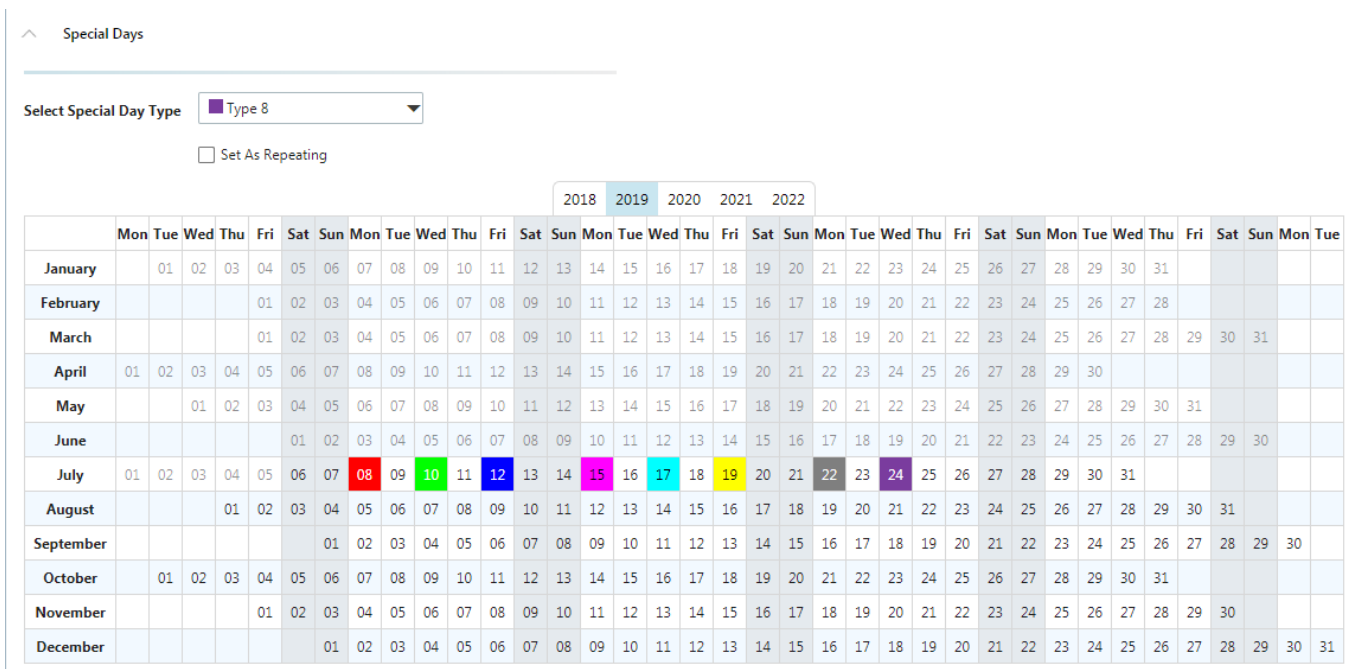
Special Days

Select Special Day Type Type 8

Set As Repeating

2018 2019 2020 2021 2022

| | Mon | Tue | Wed | Thu | Fri | Sat | Sun | Mon | Tue | Wed | Thu | Fri | Sat | Sun | Mon | Tue | Wed | Thu | Fri | Sat | Sun | Mon | Tue | Wed | Thu | Fri | Sat | Sun | Mon | Tue | Wed | Thu | Fri | Sat | Sun | Mon | Tue |
|---|---|---|---|---|---|---|---|---|---|---|---|---|---|---|---|---|---|---|---|---|---|---|---|---|---|---|---|---|---|---|---|---|---|---|---|---|---|
| January | | 01 | 02 | 03 | 04 | 05 | 06 | 07 | 08 | 09 | 10 | 11 | 12 | 13 | 14 | 15 | 16 | 17 | 18 | 19 | 20 | 21 | 22 | 23 | 24 | 25 | 26 | 27 | 28 | 29 | 30 | 31 | | | | | |
| February | | | | | 01 | 02 | 03 | 04 | 05 | 06 | 07 | 08 | 09 | 10 | 11 | 12 | 13 | 14 | 15 | 16 | 17 | 18 | 19 | 20 | 21 | 22 | 23 | 24 | 25 | 26 | 27 | 28 | | | | | |
| March | | | | | 01 | 02 | 03 | 04 | 05 | 06 | 07 | 08 | 09 | 10 | 11 | 12 | 13 | 14 | 15 | 16 | 17 | 18 | 19 | 20 | 21 | 22 | 23 | 24 | 25 | 26 | 27 | 28 | 29 | 30 | 31 | | |
| April | 01 | 02 | 03 | 04 | 05 | 06 | 07 | 08 | 09 | 10 | 11 | 12 | 13 | 14 | 15 | 16 | 17 | 18 | 19 | 20 | 21 | 22 | 23 | 24 | 25 | 26 | 27 | 28 | 29 | 30 | | | | | | | |
| May | | | 01 | 02 | 03 | 04 | 05 | 06 | 07 | 08 | 09 | 10 | 11 | 12 | 13 | 14 | 15 | 16 | 17 | 18 | 19 | 20 | 21 | 22 | 23 | 24 | 25 | 26 | 27 | 28 | 29 | 30 | 31 | | | | |
| June | | | | | | 01 | 02 | 03 | 04 | 05 | 06 | 07 | 08 | 09 | 10 | 11 | 12 | 13 | 14 | 15 | 16 | 17 | 18 | 19 | 20 | 21 | 22 | 23 | 24 | 25 | 26 | 27 | 28 | 29 | 30 | | |
| July | 01 | 02 | 03 | 04 | 05 | 06 | 07 | 08 | 09 | 10 | 11 | 12 | 13 | 14 | 15 | 16 | 17 | 18 | 19 | 20 | 21 | 22 | 23 | 24 | 25 | 26 | 27 | 28 | 29 | 30 | 31 | | | | | | |
| August | | | | 01 | 02 | 03 | 04 | 05 | 06 | 07 | 08 | 09 | 10 | 11 | 12 | 13 | 14 | 15 | 16 | 17 | 18 | 19 | 20 | 21 | 22 | 23 | 24 | 25 | 26 | 27 | 28 | 29 | 30 | 31 | | | |
| September | | | | | | | 01 | 02 | 03 | 04 | 05 | 06 | 07 | 08 | 09 | 10 | 11 | 12 | 13 | 14 | 15 | 16 | 17 | 18 | 19 | 20 | 21 | 22 | 23 | 24 | 25 | 26 | 27 | 28 | 29 | 30 | |
| October | | 01 | 02 | 03 | 04 | 05 | 06 | 07 | 08 | 09 | 10 | 11 | 12 | 13 | 14 | 15 | 16 | 17 | 18 | 19 | 20 | 21 | 22 | 23 | 24 | 25 | 26 | 27 | 28 | 29 | 30 | 31 | | | | | |
| November | | | | | 01 | 02 | 03 | 04 | 05 | 06 | 07 | 08 | 09 | 10 | 11 | 12 | 13 | 14 | 15 | 16 | 17 | 18 | 19 | 20 | 21 | 22 | 23 | 24 | 25 | 26 | 27 | 28 | 29 | 30 | | | |
| December | | | | | | | 01 | 02 | 03 | 04 | 05 | 06 | 07 | 08 | 09 | 10 | 11 | 12 | 13 | 14 | 15 | 16 | 17 | 18 | 19 | 20 | 21 | 22 | 23 | 24 | 25 | 26 | 27 | 28 | 29 | 30 | 31 |